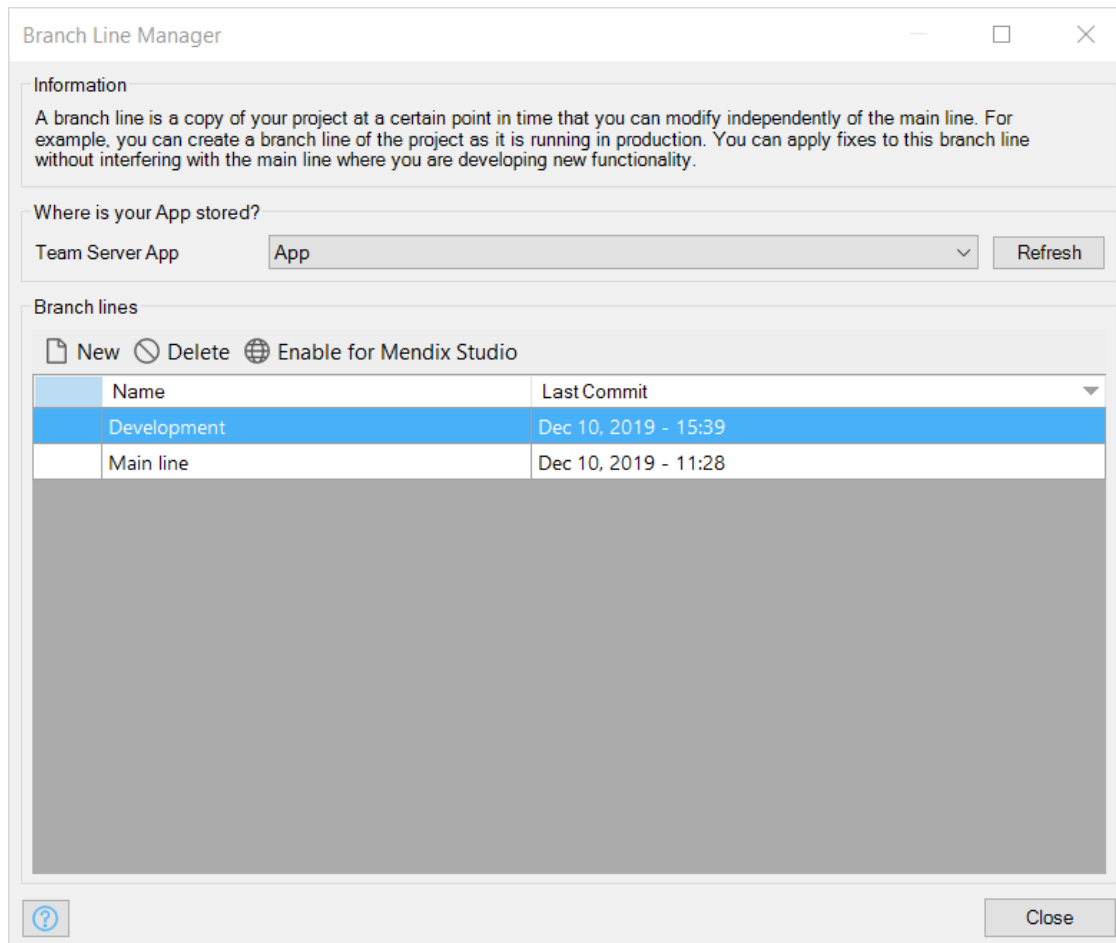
Branch Line Manager

Information

A branch line is a copy of your project at a certain point in time that you can modify independently of the main line. For example, you can create a branch line of the project as it is running in production. You can apply fixes to this branch line without interfering with the main line where you are developing new functionality.

Where is your App stored?

Team Server App

App

Refresh

Branch lines

New Delete Enable for Mendix Studio

| | Name | Last Commit |
|---|---|---|
| | Development | Dec 10, 2019 - 15:39 |
| | Main line | Dec 10, 2019 - 11:28 |

Close